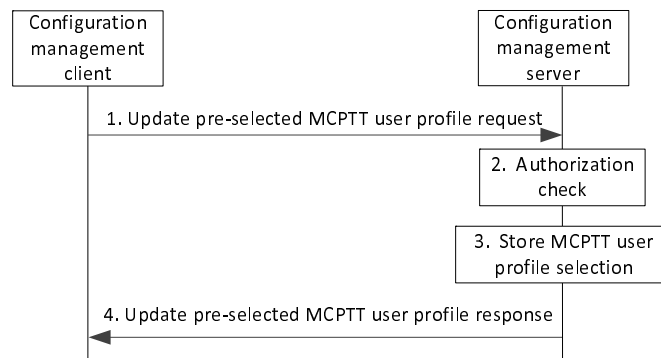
Configuration management client

Configuration management server

1. Update pre-selected MCPTT user profile request

2. Authorization check

3. Store MCPTT user profile selection

4. Update pre-selected MCPTT user profile response